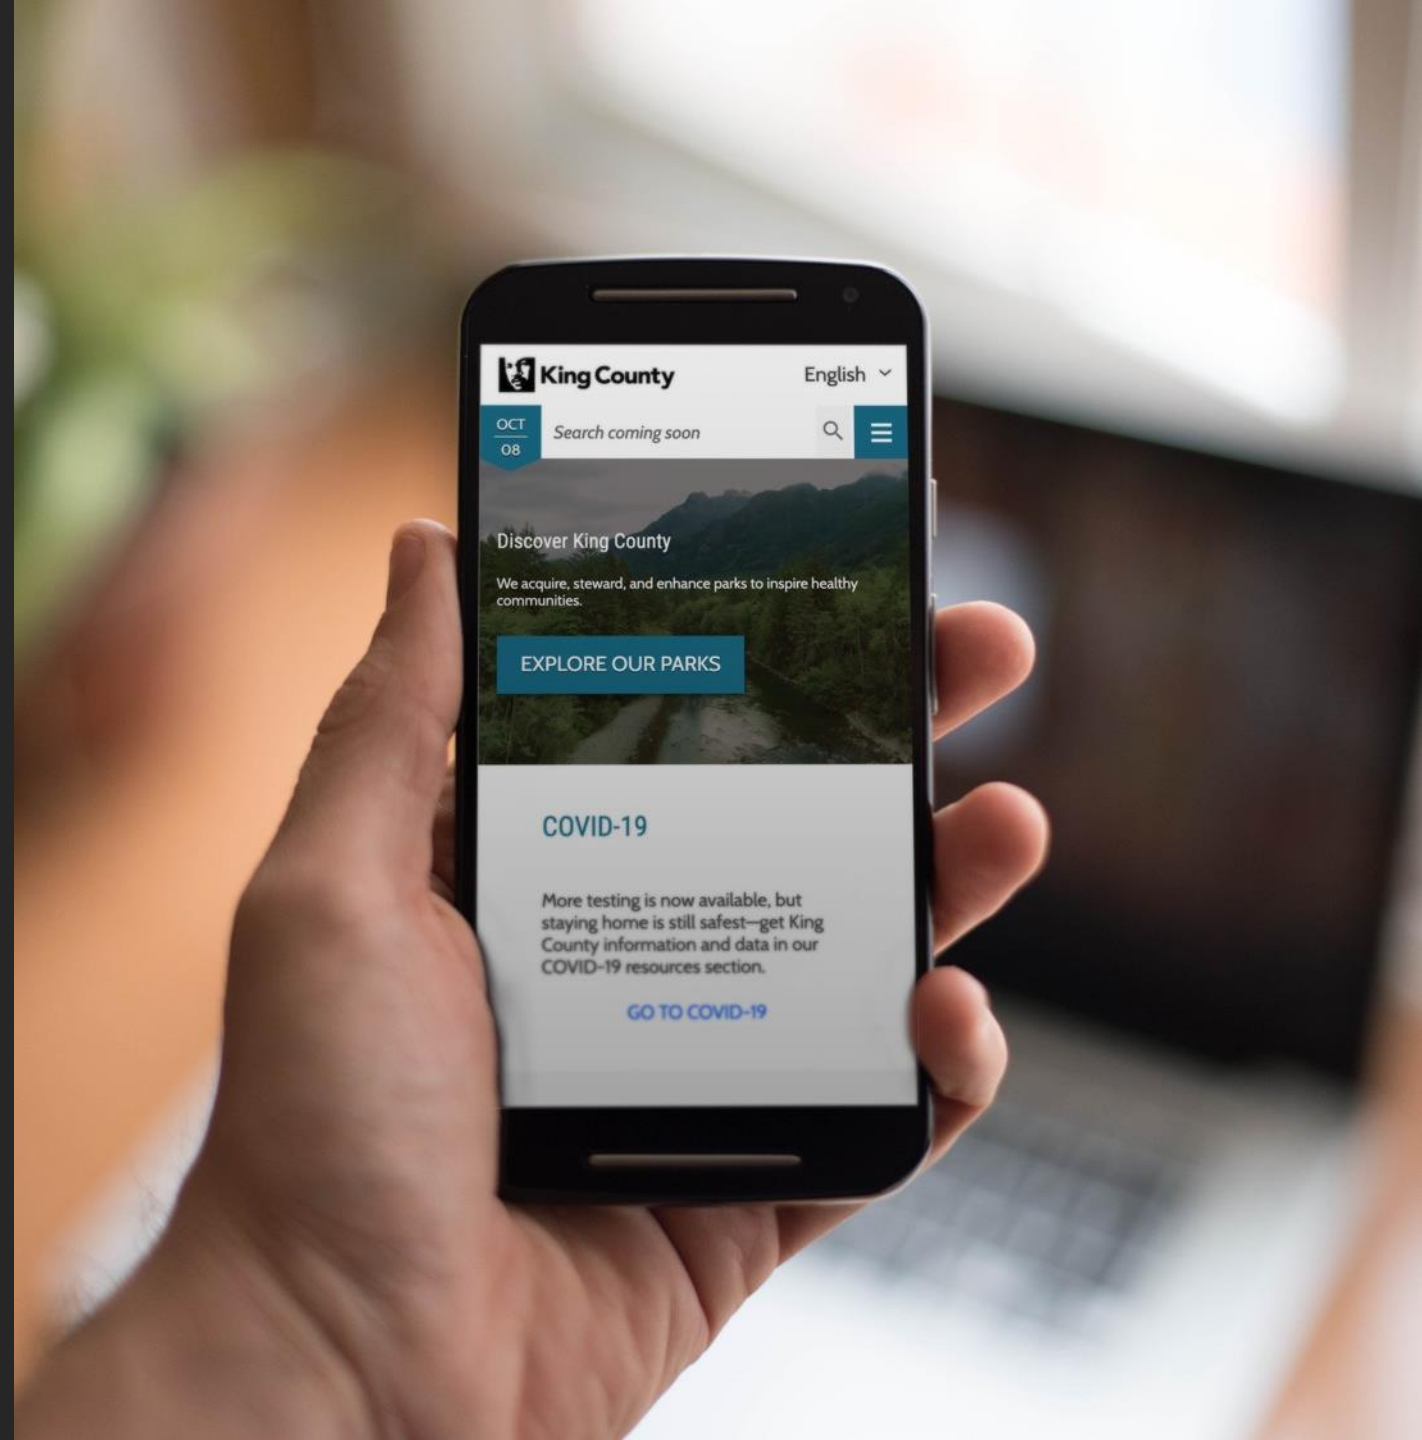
King County

English

OCT
08

Search coming soon

Discover King County

We acquire, steward, and enhance parks to inspire healthy communities.

EXPLORE OUR PARKS

COVID-19

More testing is now available, but staying home is still safest—get King County information and data in our COVID-19 resources section.

GO TO COVID-19